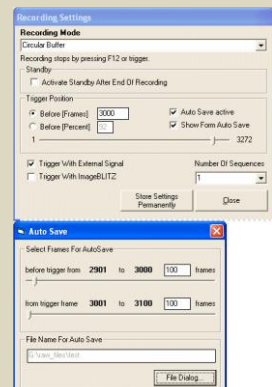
Recording Settings

Recording Mode

Circular Buffer

Recording stops by pressing F12 or trigger.

Standby

Activate Standby After End Of Recording

Trigger Position

Before [Frames] 3000

Before [Percent] 92

Auto Save active

Show Form Auto Save

1

3272

Trigger With External Signal

Trigger With ImageBLITZ

Number Of Sequences

1

Store Settings Permanently

Close

Auto Save

Select Frames For AutoSave

before trigger from 2901 to 3000 100 frames

from trigger frame 3001 to 3100 100 frames

File Name For Auto Save

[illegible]

File Dialog...